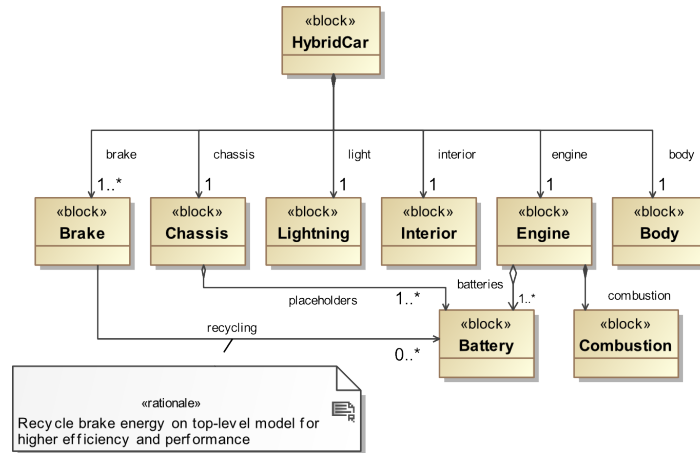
«block»
HybridCar

brake
1..*
chassis
1
light
1
interior
1
engine
1
body
1

«block»
Brake

«block»
Chassis

«block»
Lightning

«block»
Interior

«block»
Engine

«block»
Body

placeholders
1..*
batteries
1..*
combustion

recycling
0..*

«block»
Battery

«block»
Combustion

«rationale»
Recycle brake energy on top-level model for higher efficiency and performance